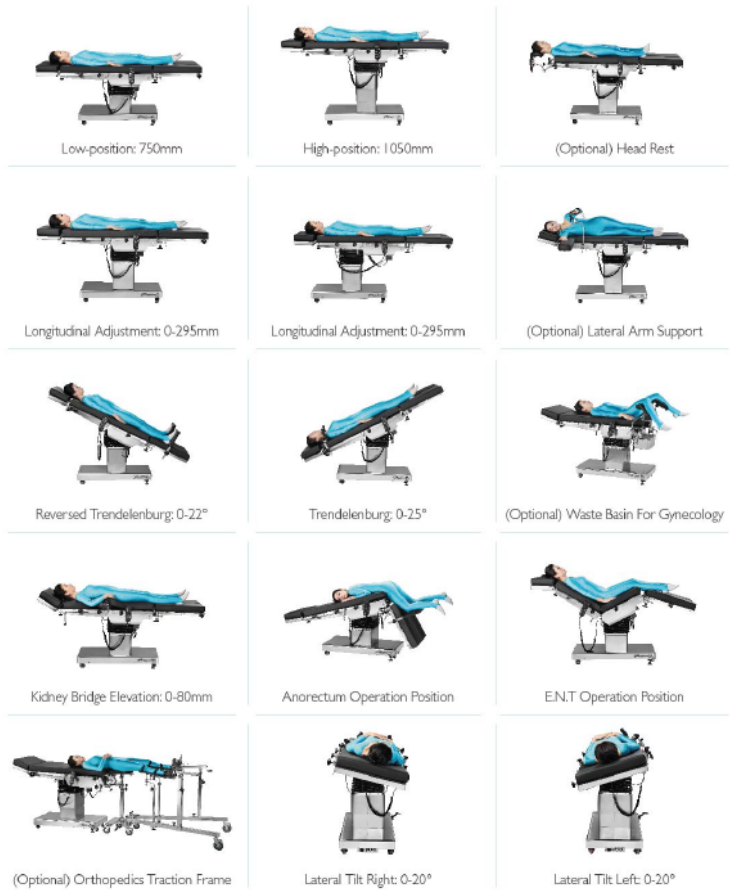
Low-position: 750mm

High-position: 1050mm

(Optional) Head Rest

Longitudinal Adjustment: 0-295mm

Longitudinal Adjustment: 0-295mm

(Optional) Lateral Arm Support

Reversed Trendelenburg: 0-22°

Trendelenburg: 0-25°

(Optional) Waste Basin For Gynecology

Kidney Bridge Elevation: 0-80mm

Anorectum Operation Position

E.N.T Operation Position

(Optional) Orthopedics Traction Frame

Lateral Tilt Right: 0-20°

Lateral Tilt Left: 0-20°